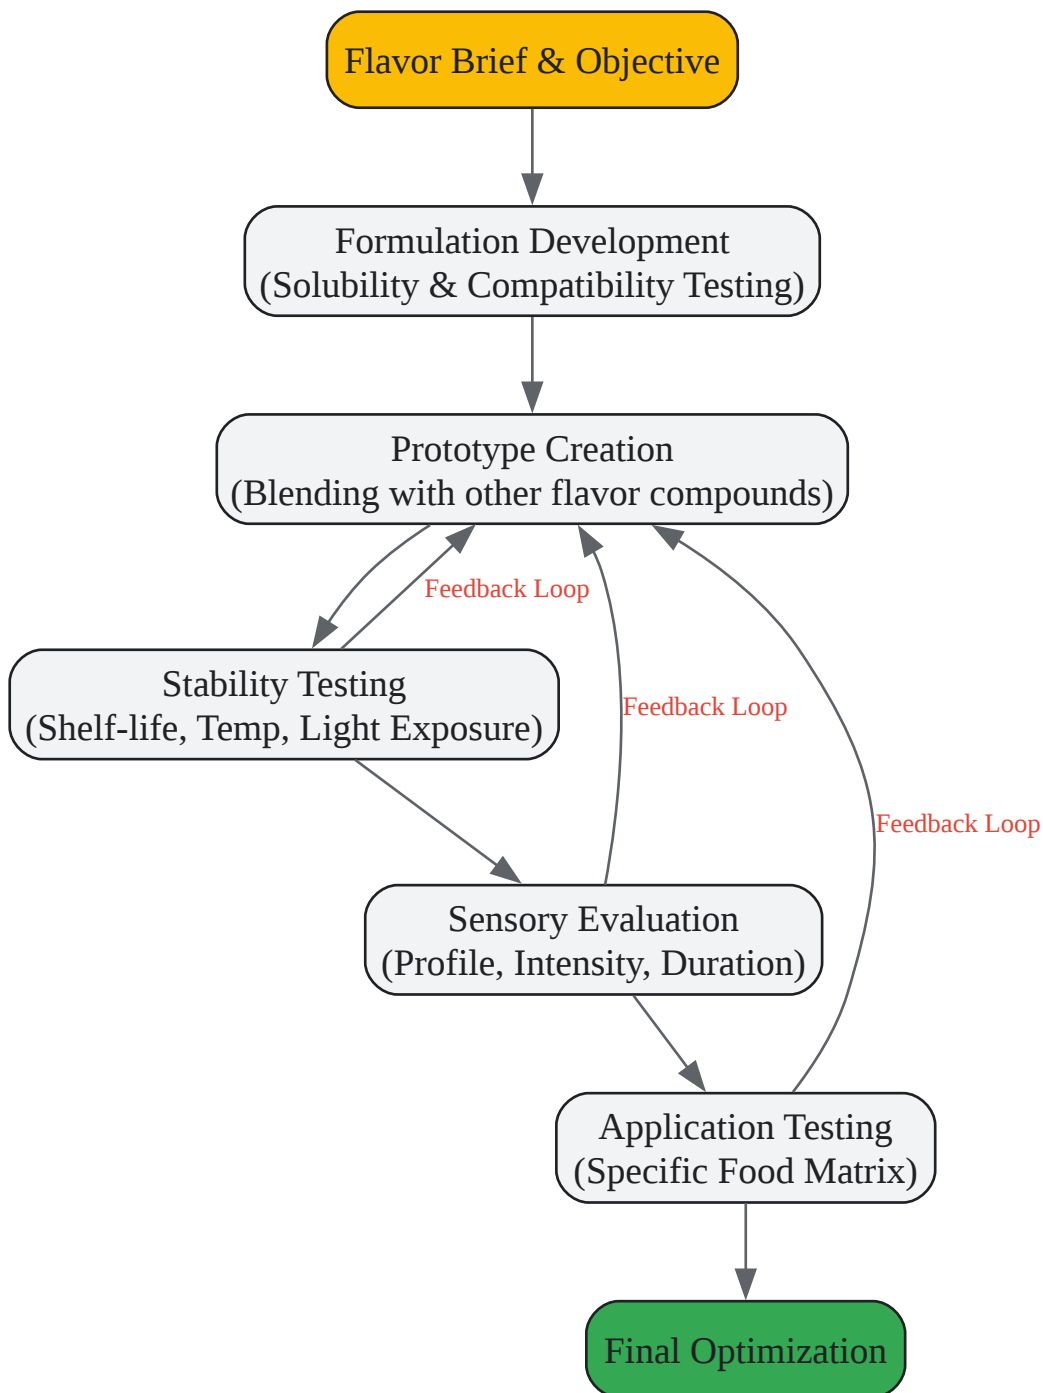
Flavor Brief & Objective

Formulation Development
(Solubility & Compatibility Testing)

Prototype Creation
(Blending with other flavor compounds)

Feedback Loop

Stability Testing
(Shelf-life, Temp, Light Exposure)

Feedback Loop

Feedback Loop

Sensory Evaluation
(Profile, Intensity, Duration)

Application Testing
(Specific Food Matrix)

Final Optimization